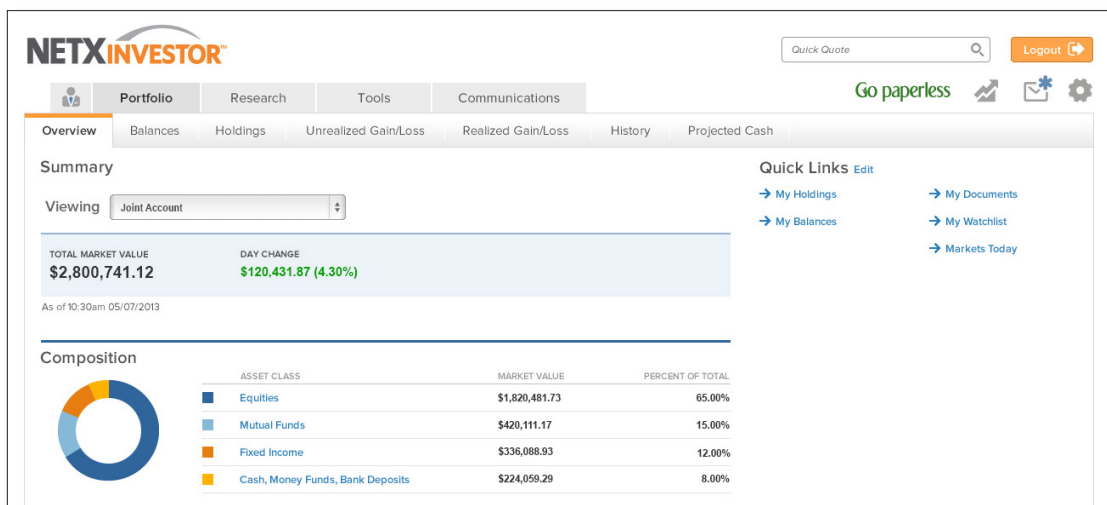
NETXINVESTOR™

Quick Quote

Logout

Portfolio Research Tools Communications

Go paperless

Overview Balances Holdings Unrealized Gain/Loss Realized Gain/Loss History Projected Cash

Summary

Viewing Joint Account

TOTAL MARKET VALUE
$2,800,741.12

DAY CHANGE
$120,431.87 (4.30%)

As of 10:30am 05/07/2013

Quick Links Edit

→ My Holdings
→ My Balances
→ My Documents
→ My Watchlist
→ Markets Today

Composition

| | ASSET CLASS | MARKET VALUE | PERCENT OF TOTAL |
|---|---|---|---|
| | Equities | $1,820,481.73 | 65.00% |
| | Mutual Funds | $420,111.17 | 15.00% |
| | Fixed Income | $336,088.93 | 12.00% |
| | Cash, Money Funds, Bank Deposits | $224,059.29 | 8.00% |